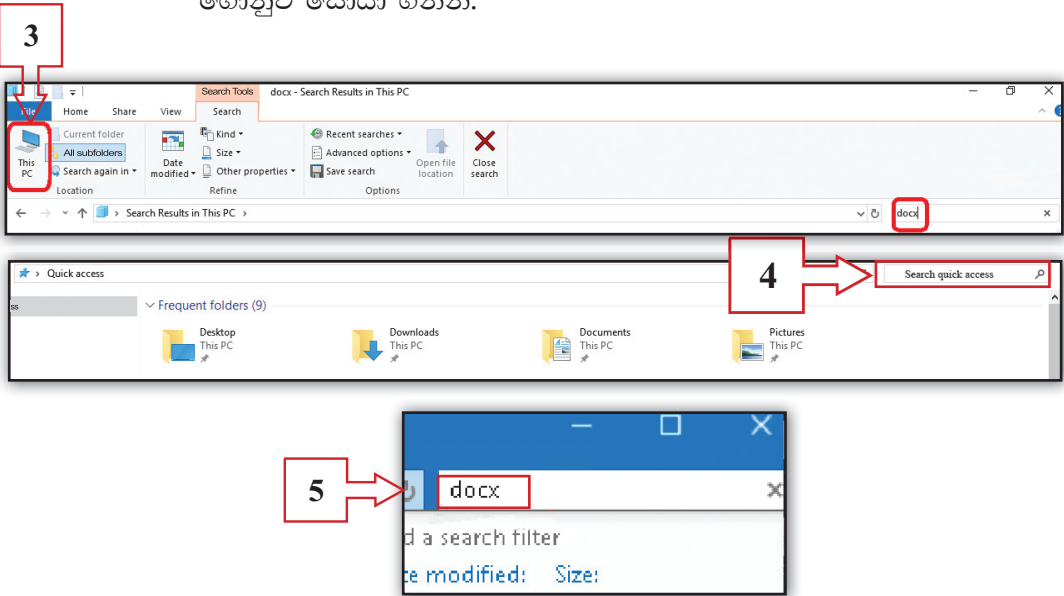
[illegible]

3

Search Tools docx - Search Results in This PC

File Home Share View Search

This PC
Current folder
All subfolders
Search again in
Location

Date modified
Kind
Size
Other properties
Refine

Recent searches
Advanced options
Save search
Open file location
Close search
Options

Search Results in This PC

docx

Quick access

4

Search quick access

Frequent folders (9)

Desktop
This PC

Downloads
This PC

Documents
This PC

Pictures
This PC

5

docx

d a search filter

te modified: Size: